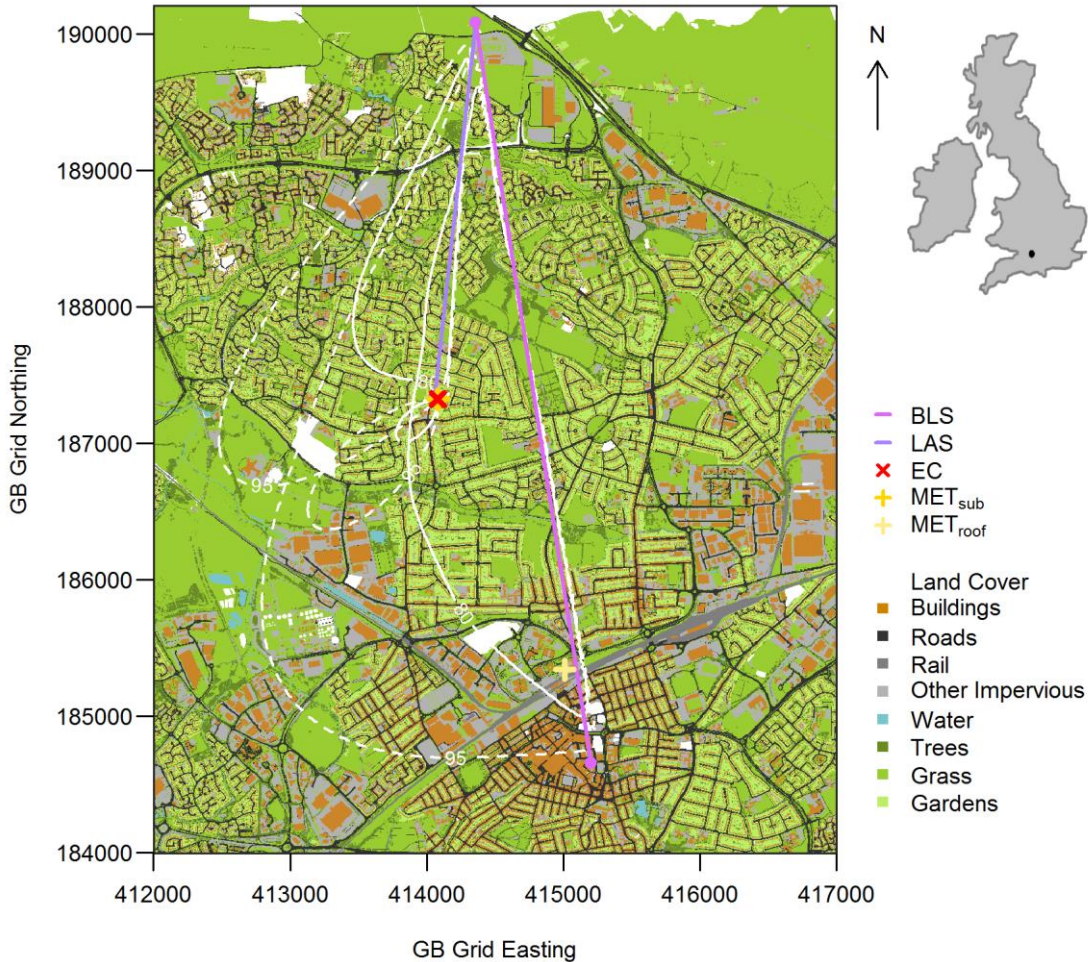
190000
189000
188000
187000
186000
185000
184000

GB Grid Northing

80
95
80
80
95

412000 413000 414000 415000 416000 417000

GB Grid Easting

N

BLS
LAS
EC
$MET_{sub}$
$MET_{roof}$

Land Cover
Buildings
Roads
Rail
Other Impervious
Water
Trees
Grass
Gardens